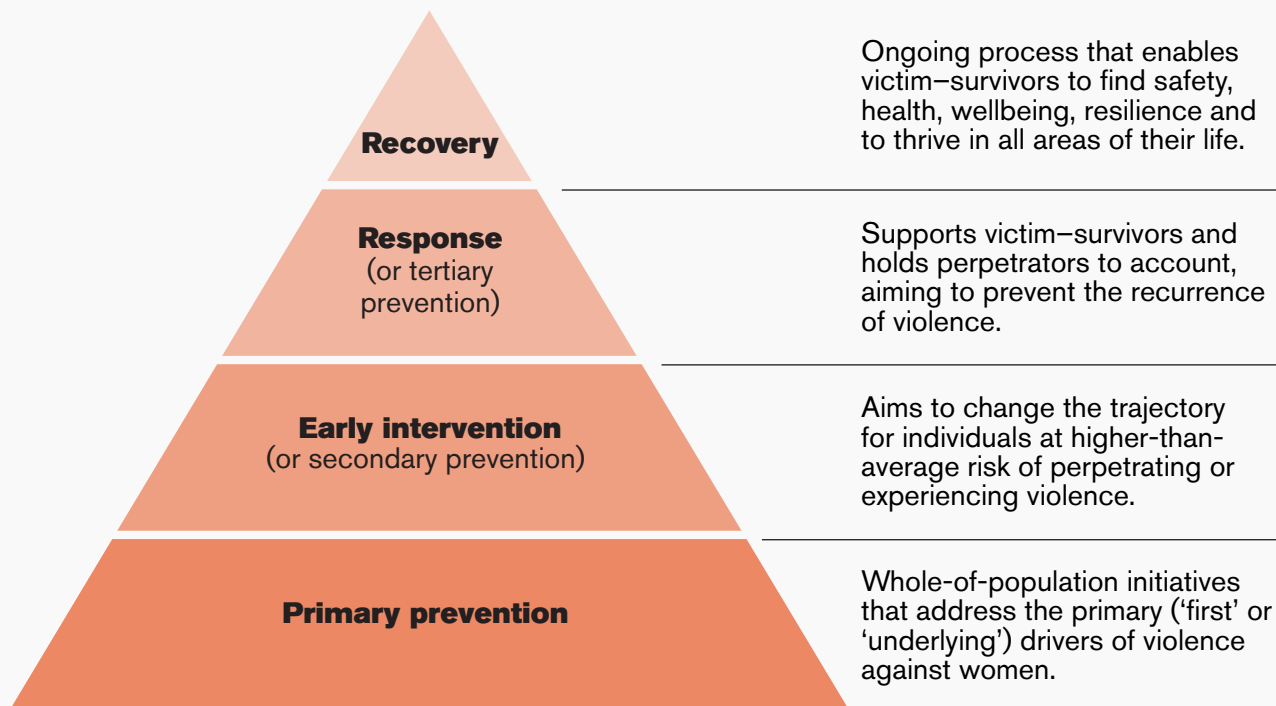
Recovery

Ongoing process that enables victim–survivors to find safety, health, wellbeing, resilience and to thrive in all areas of their life.

Response (or tertiary prevention)

Supports victim–survivors and holds perpetrators to account, aiming to prevent the recurrence of violence.

Early intervention (or secondary prevention)

Aims to change the trajectory for individuals at higher-than-average risk of perpetrating or experiencing violence.

Primary prevention

Whole-of-population initiatives that address the primary ('first' or 'underlying') drivers of violence against women.